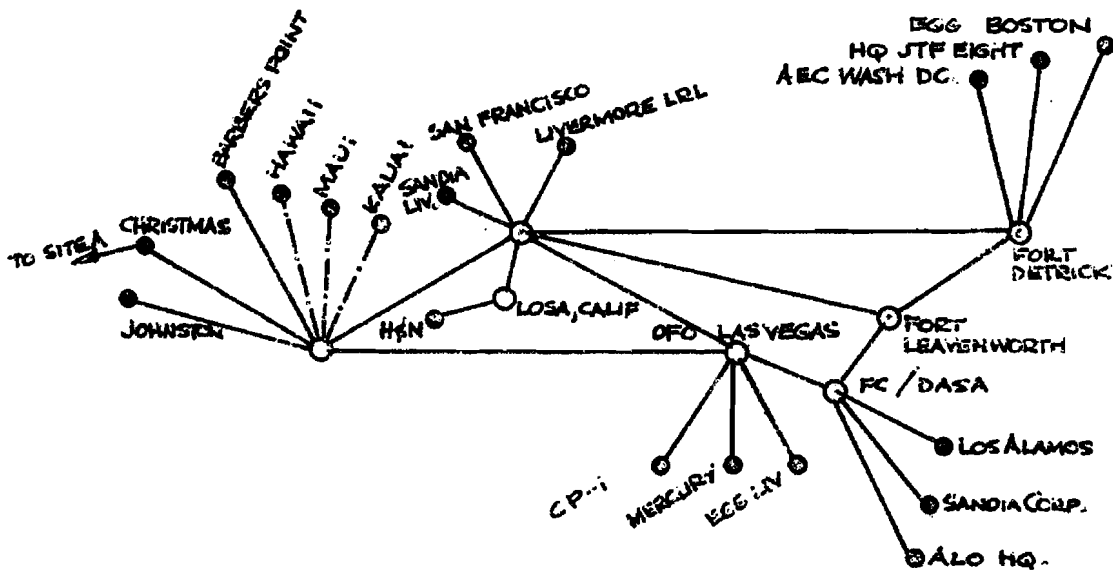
EGG BOSTON
HQ JTF EIGHT
AEC WASH DC.
BARBERS POINT
HAWAII
MAUI
KAUAI
SAN FRANCISCO
LIVERMORE LRL
SANDIA LIV.
TO SITE A
CHRISTMAS
JOHNSTON
FORT DETRICK
HSN
LOSA, CALIF
OFO LAS VEGAS
FORT LEAVENWORTH
FC / DASA
LOS ALAMOS
SANDIA CORP.
ALO HQ.
CP-1
MERCURY
EGG LV